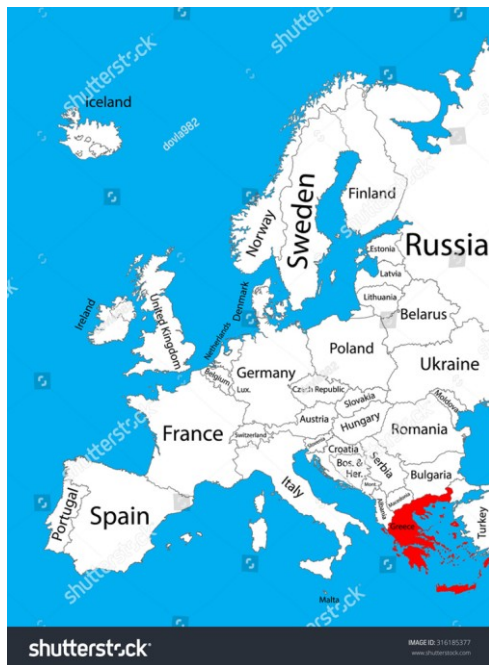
shutterstock

Iceland

dovla982

Finland

Sweden

Norway

Russia

Estonia

Latvia

Lithuania

Denmark

Ireland

United Kingdom

Netherlands

Belarus

Poland

Germany

Belgium

Lux.

Czech Republic

Ukraine

Slovakia

Moldova

Austria

Hungary

France

Switzerland

Romania

Slovenia

Croatia

Serbia

Bos. & Her.

Bulgaria

Italy

Montenegro

Macedonia

Albania

Portugal

Spain

Greece

Turkey

Malta

shutterstock

IMAGE ID: 316185377
www.shutterstock.com